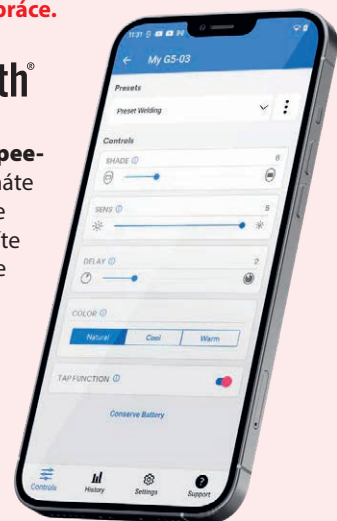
práce.

th®

pee-
áte
e
te
e

11:31

My G5-03

Presets

Preset Welding

Controls

SHADE ⓘ 8

SENS ⓘ 8

DELAY ⓘ 2

COLOR ⓘ

Natural | Cool | Warm

TAP FUNCTION ⓘ

Conserve Battery

Controls | History | Settings | Support